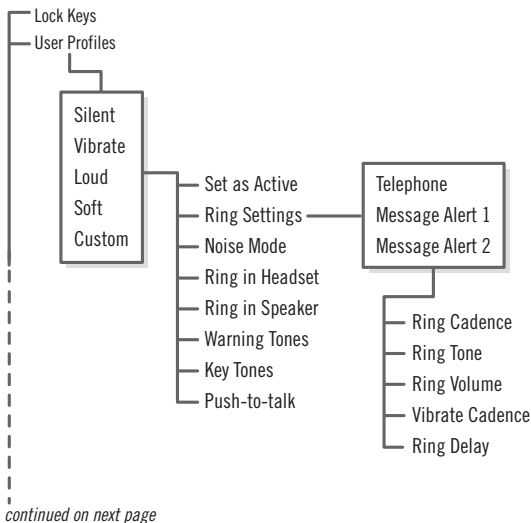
Lock Keys
User Profiles

Silent
Vibrate
Loud
Soft
Custom

Set as Active
Ring Settings
Noise Mode
Ring in Headset
Ring in Speaker
Warning Tones
Key Tones
Push-to-talk

Telephone
Message Alert 1
Message Alert 2

Ring Cadence
Ring Tone
Ring Volume
Vibrate Cadence
Ring Delay

continued on next page